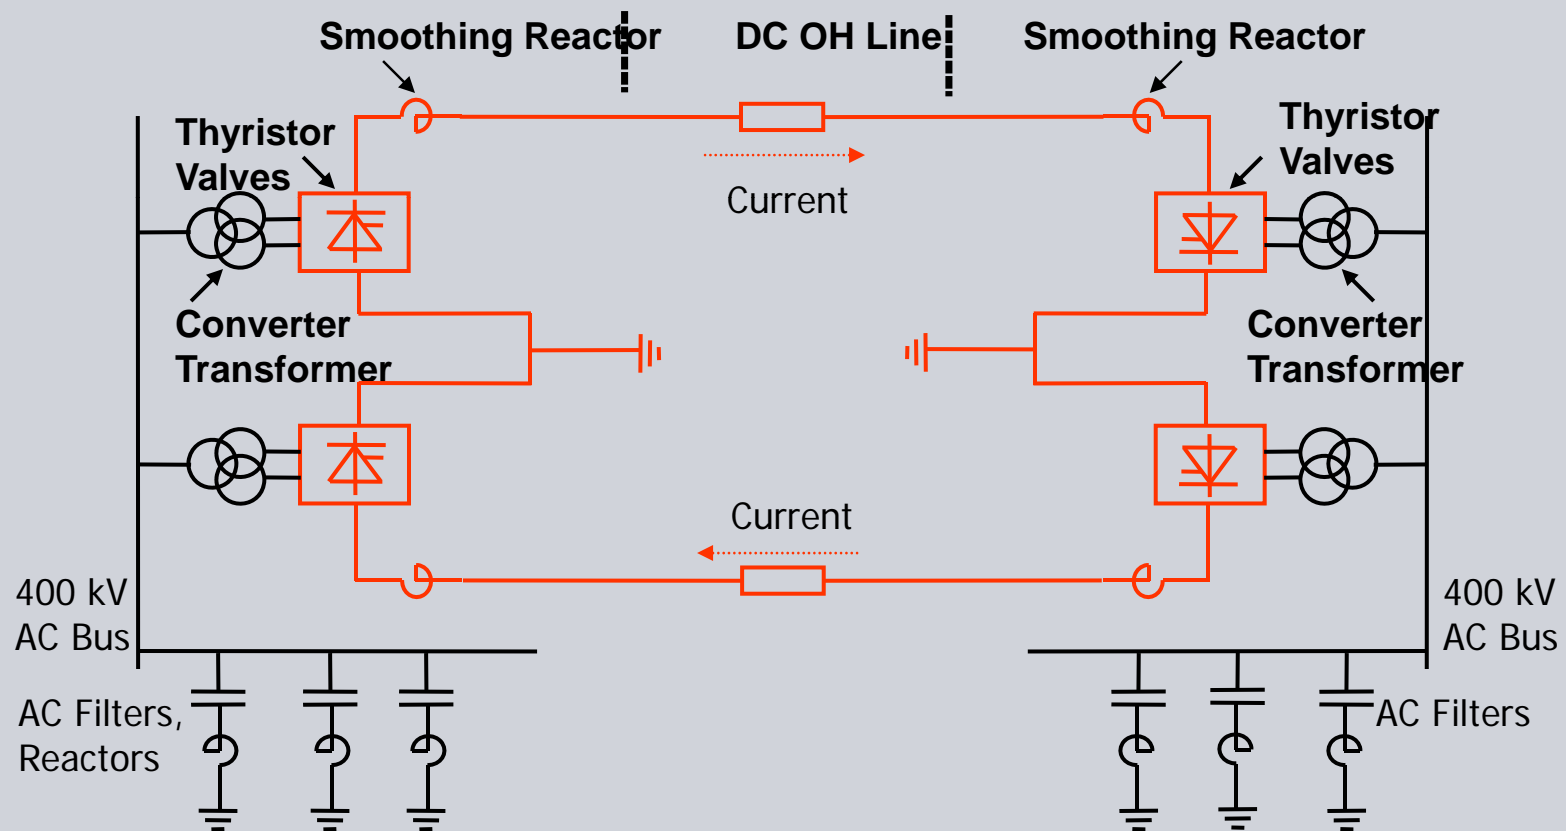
Smoothing Reactor

DC OH Line

Smoothing Reactor

Thyristor Valves

Current

Thyristor Valves

Converter Transformer

Converter Transformer

Current

400 kV AC Bus

400 kV AC Bus

AC Filters, Reactors

AC Filters